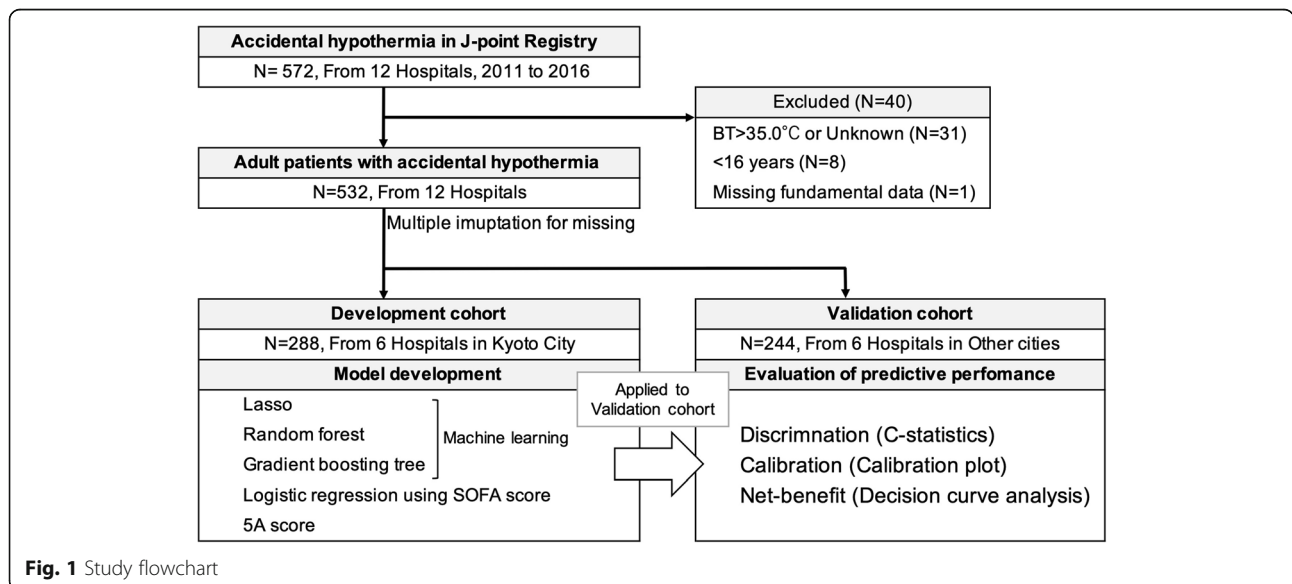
Accidental hypothermia in J-point Registry
N= 572, From 12 Hospitals, 2011 to 2016

Excluded (N=40)
BT>35.0°C or Unknown (N=31)
<16 years (N=8)
Missing fundamental data (N=1)

Adult patients with accidental hypothermia
N=532, From 12 Hospitals

Multiple imuptation for missing

Development cohort
N=288, From 6 Hospitals in Kyoto City
Model development
Lasso
Random forest
Gradient boosting tree
Machine learning
Logistic regression using SOFA score
5A score

Applied to Validation cohort

Validation cohort
N=244, From 6 Hospitals in Other cities
Evaluation of predictive perfomance
Discrimnation (C-statistics)
Calibration (Calibration plot)
Net-benefit (Decision curve analysis)

Fig. 1 Study flowchart